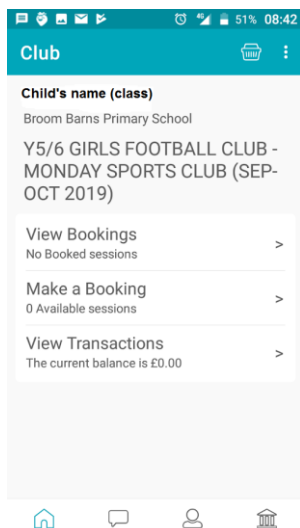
51% 08:42

Club

Child's name (class)

Broom Barns Primary School

Y5/6 GIRLS FOOTBALL CLUB - MONDAY SPORTS CLUB (SEP-OCT 2019)

View Bookings
No Booked sessions
>

Make a Booking
0 Available sessions
>

View Transactions
The current balance is £0.00
>